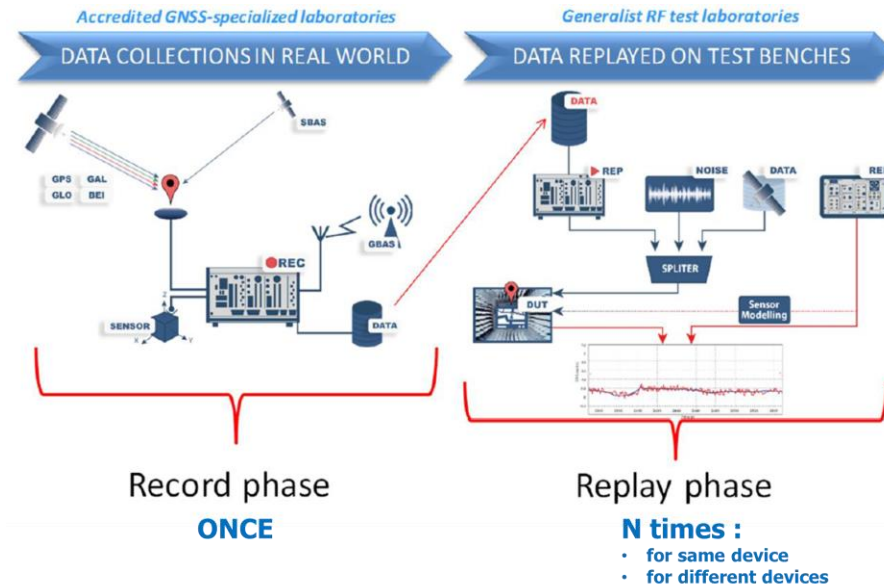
Accredited GNSS-specialized laboratories

DATA COLLECTIONS IN REAL WORLD

SBAS

GPS GAL
GLO BEI

REC

GBAS

SENSOR

Z
X Y

DATA

Generalist RF test laboratories

DATA REPLAYED ON TEST BENCHES

DATA

REP

NOISE

DATA

RE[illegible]

SPLITER

DUT

Sensor Modelling

Record phase

ONCE

Replay phase

N times :
• for same device
• for different devices